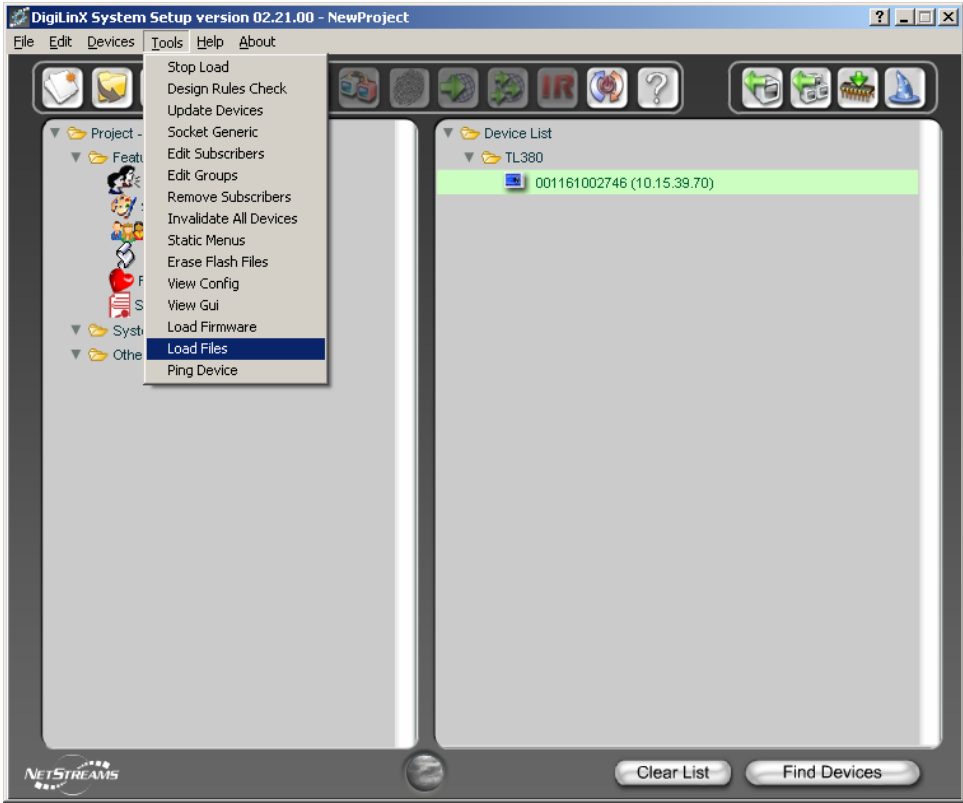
DigiLinX System Setup version 02.21.00 - NewProject

? _ □ X

File Edit Devices Tools Help About

Stop Load
Design Rules Check
Update Devices
Socket Generic
Edit Subscribers
Edit Groups
Remove Subscribers
Invalidate All Devices
Static Menus
Erase Flash Files
View Config
View Gui
Load Firmware
Load Files
Ping Device

IR

?

Project -
Featu
F
S
Syste
Othe

Device List
TL380
001161002746 (10.15.39.70)

NETSTREAMS

Clear List

Find Devices